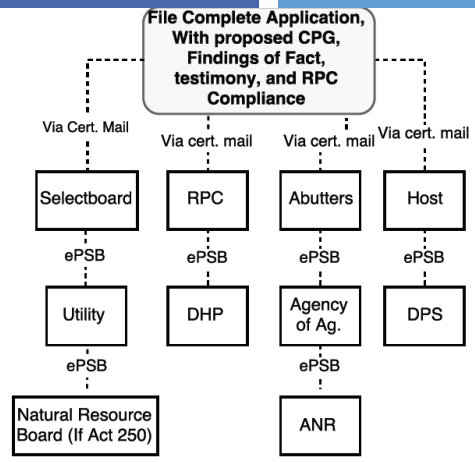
File Complete Application, With proposed CPG, Findings of Fact, testimony, and RPC Compliance

Via Cert. Mail
Via cert. mail
Via cert. mail
Via cert. mail

Selectboard
ePSB
Utility
ePSB
Natural Resource Board (If Act 250)

RPC
ePSB
DHP

Abutters
ePSB
Agency of Ag.
ePSB
ANR

Host
ePSB
DPS